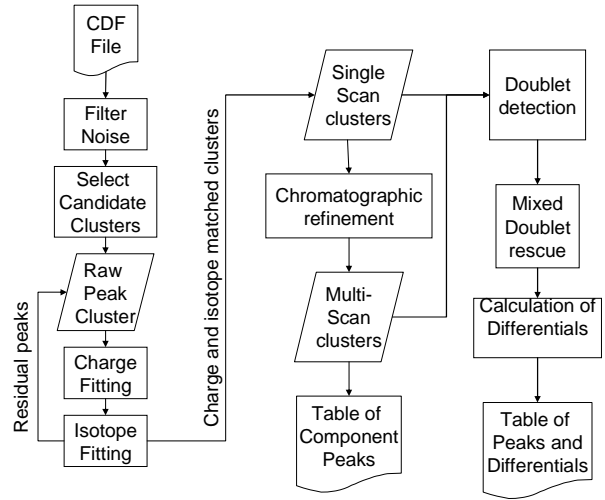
CDF File

Filter Noise

Select Candidate Clusters

Raw Peak Cluster

Charge Fitting

Isotope Fitting

Residual peaks

Charge and isotope matched clusters

Single Scan clusters

Chromatographic refinement

Multi-Scan clusters

Table of Component Peaks

Doublet detection

Mixed Doublet rescue

Calculation of Differentials

Table of Peaks and Differentials